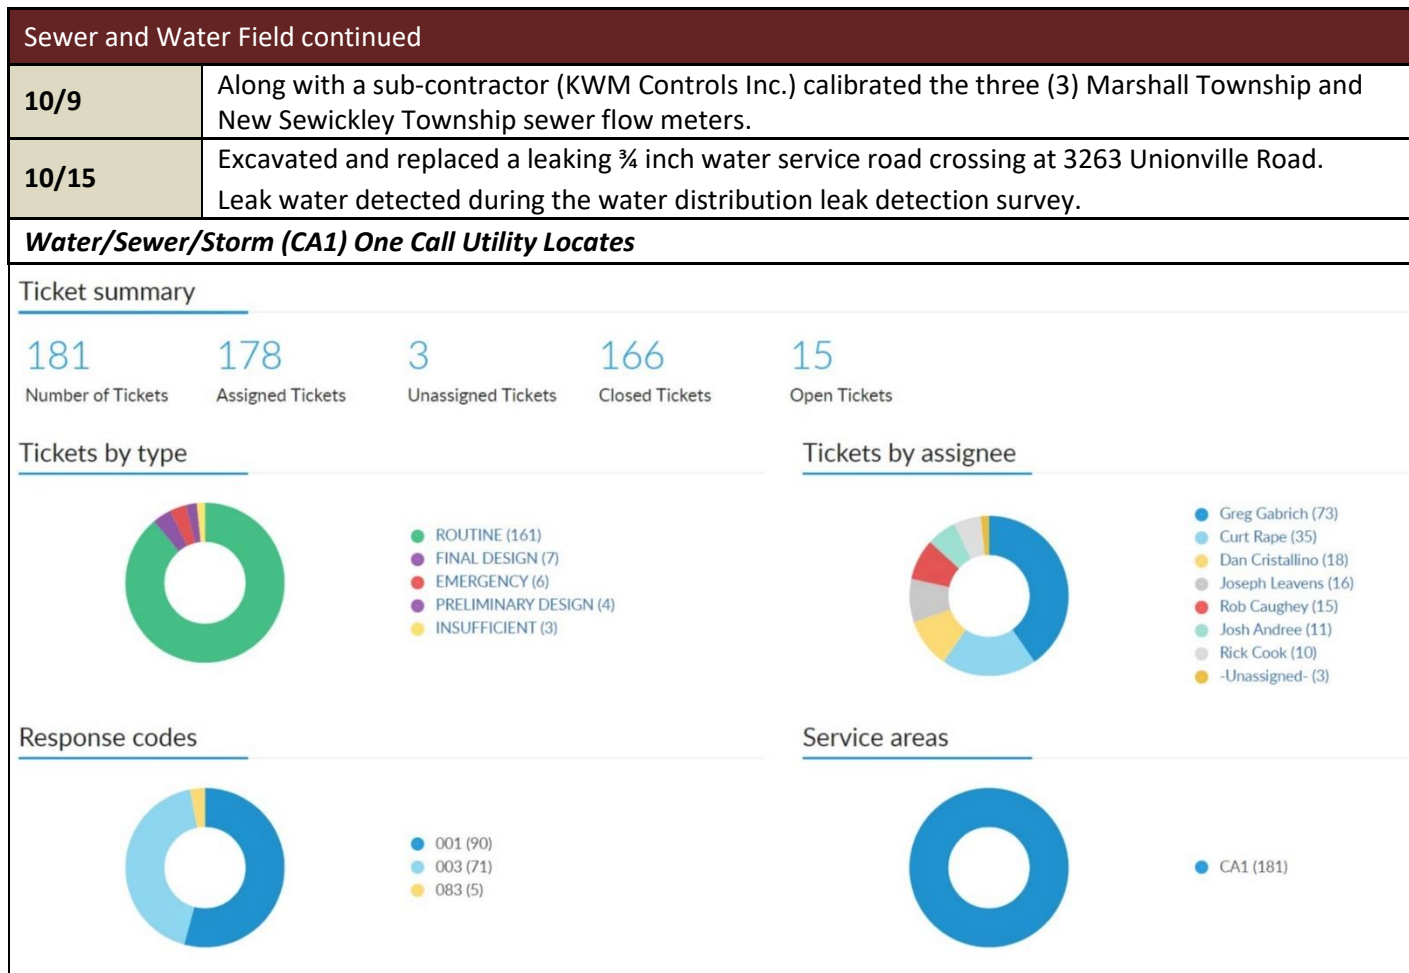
Sewer and Water Field continued

| 10/9 | Along with a sub-contractor (KWM Controls Inc.) calibrated the three (3) Marshall Township and New Sewickley Township sewer flow meters. |
|---|---|
| 10/15 | Excavated and replaced a leaking ¾ inch water service road crossing at 3263 Unionville Road. Leak water detected during the water distribution leak detection survey. |

***Water/Sewer/Storm (CA1) One Call Utility Locates***

Ticket summary

181 Number of Tickets
178 Assigned Tickets
3 Unassigned Tickets
166 Closed Tickets
15 Open Tickets

Tickets by type

ROUTINE (161)
FINAL DESIGN (7)
EMERGENCY (6)
PRELIMINARY DESIGN (4)
INSUFFICIENT (3)

Tickets by assignee

Greg Gabrich (73)
Curt Rape (35)
Dan Cristallino (18)
Joseph Leavens (16)
Rob Caughey (15)
Josh Andree (11)
Rick Cook (10)
-Unassigned- (3)

Response codes

001 (90)
003 (71)
083 (5)

Service areas

CA1 (181)